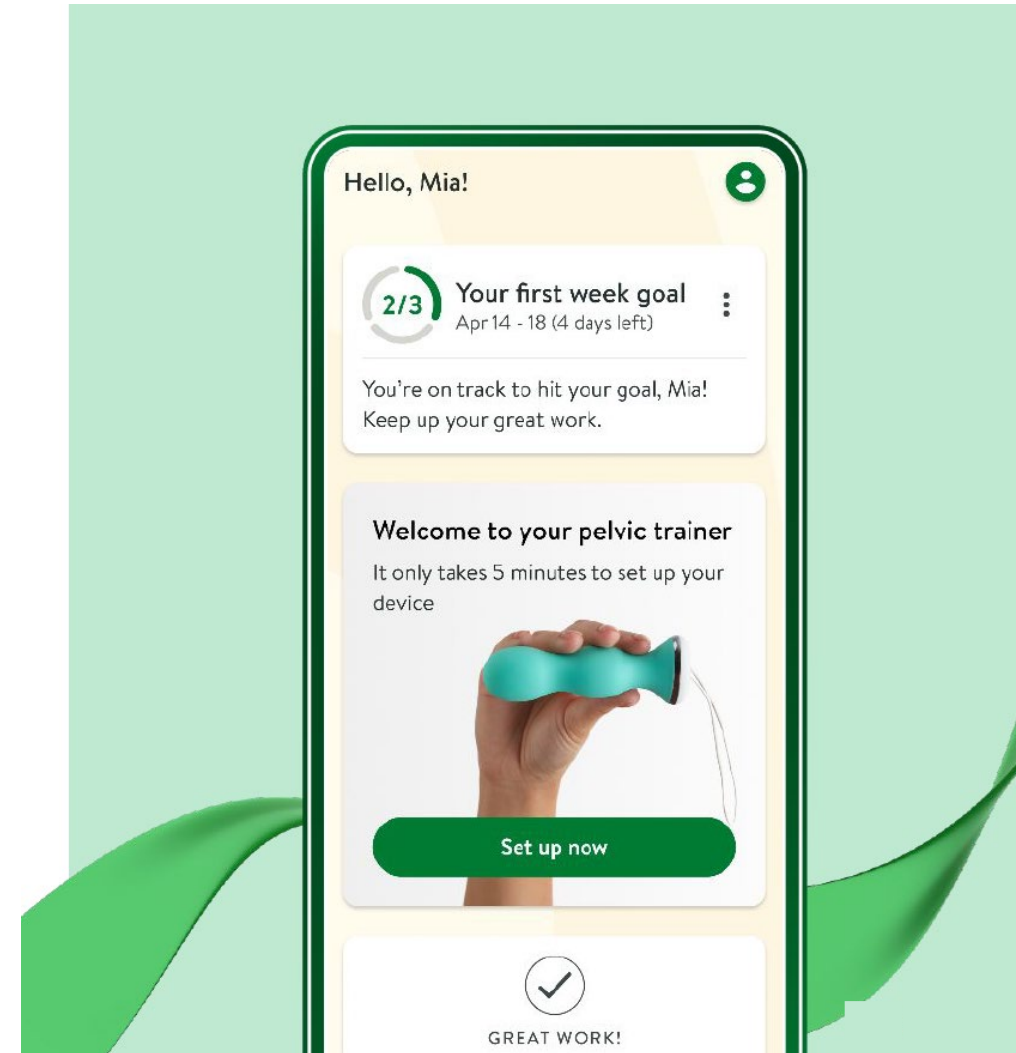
Hello, Mia!

2/3

Your first week goal
Apr 14 - 18 (4 days left)

You're on track to hit your goal, Mia! Keep up your great work.

Welcome to your pelvic trainer

It only takes 5 minutes to set up your device

Set up now

GREAT WORK!